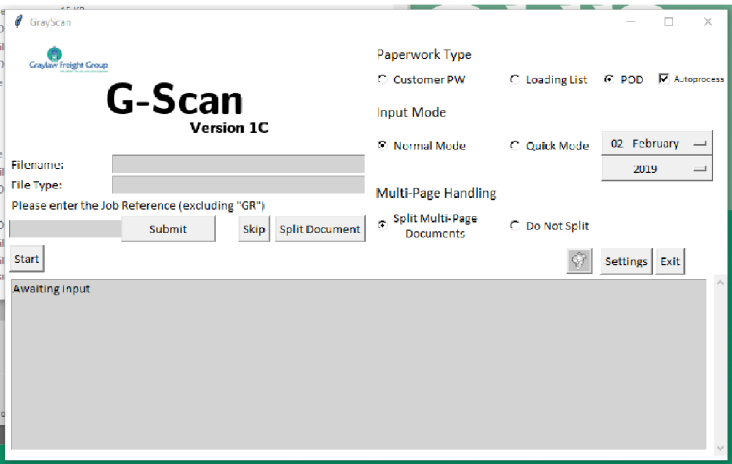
GrayScan

Graylaw Freight Group

G-Scan
Version 1C

Filename:
File Type:
Please enter the Job Reference (excluding "GR")

Submit
Skip
Split Document

Start

Paperwork Type
Customer PW
Loading List
POD
Autoprocess

Input Mode
Normal Mode
Quick Mode
02 February
2019

Multi-Page Handling
Split Multi-Page Documents
Do Not Split

Settings
Exit

Awaiting input